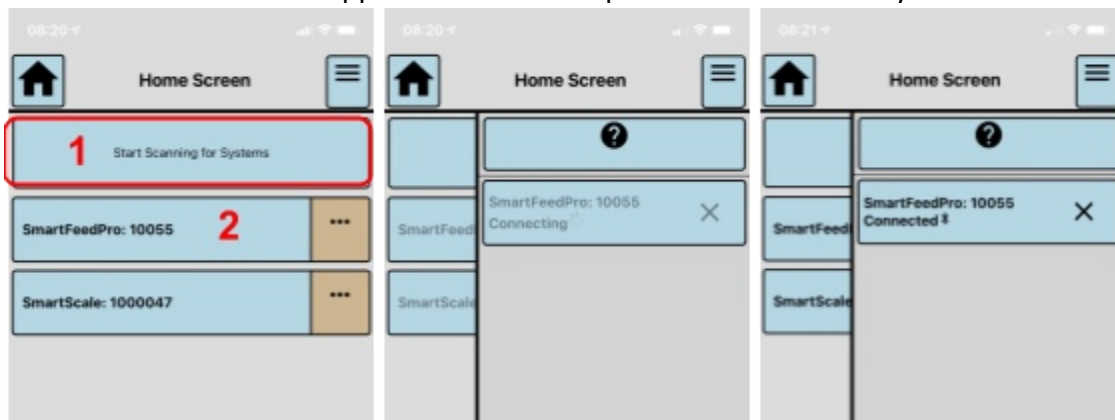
08:20

Home Screen

1 Start Scanning for Systems

SmartFeedPro: 10055 2 ···

SmartScale: 1000047 ···

08:20

Home Screen

SmartFeed

SmartScale

SmartFeedPro: 10055 Connecting ×

08:21

Home Screen

SmartFeed

SmartScale

SmartFeedPro: 10055 Connected ×